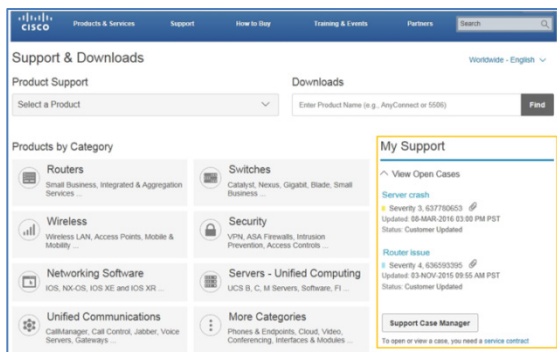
CISCO Products & Services Support How to Buy Training & Events Partners Search

Support & Downloads

Worldwide - English

Product Support

Select a Product

Downloads

Enter Product Name (e.g., AnyConnect or 5506)

Find

Products by Category

Routers
Small Business, Integrated & Aggregation Services ...

Switches
Catalyst, Nexus, Gigabit, Blade, Small Business ...

Wireless
Wireless LAN, Access Points, Mobile & Mobility ...

Security
VPN, ASA Firewalls, Intrusion Prevention, Access Controls ...

Networking Software
IOS, NX-OS, IOS XE and IOS XR ...

Servers - Unified Computing
UCS B, C, M Servers, Software, FI ...

Unified Communications
CallManager, Call Control, Jabber, Voice Servers, Gateways ...

More Categories
Phones & Endpoints, Cloud, Video, Conferencing, Interfaces & Modules ...

My Support

View Open Cases

Server crash
Severity 3, 637760653
Updated: 08-MAR-2016 03:00 PM PST
Status: Customer Updated

Router Issue
Severity 4, 636593395
Updated: 03-NOV-2015 09:55 AM PST
Status: Customer Updated

Support Case Manager

To open or view a case, you need a service contract